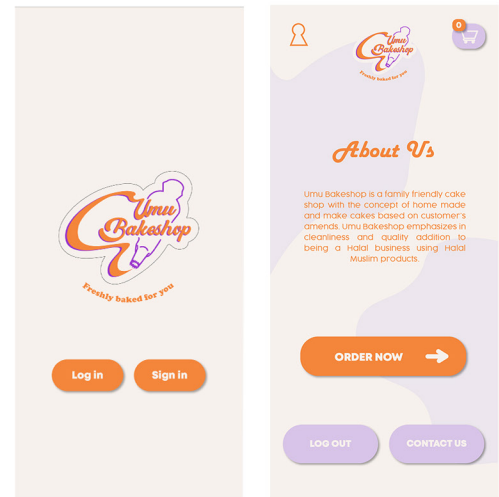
Umu Bakeshop

Freshly baked for you

Log in

Sign in

0

Umu Bakeshop

Freshly baked for you

About Us

Umu Bakeshop is a family friendly cake shop with the concept of home made and make cakes based on customer's amends. Umu Bakeshop emphasizes in cleanliness and quality addition to being a Halal business using Halal Muslim products.

ORDER NOW

LOG OUT

CONTACT US